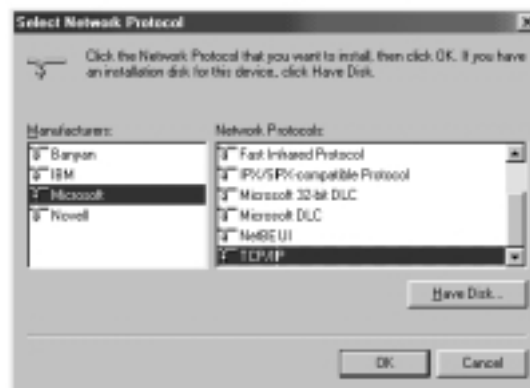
Select Network Protocol

Click the Network Protocol that you want to install, then click OK. If you have an installation disk for this device, click Have Disk.

Manufacturers:

Banyan
IBM
Microsoft
Novell

Network Protocols:

Fast Infrared Protocol
IPX/SPX-compatible Protocol
Microsoft 32-bit DLC
Microsoft DLC
NetBEUI
TCP/IP

Have Disk...

OK
Cancel